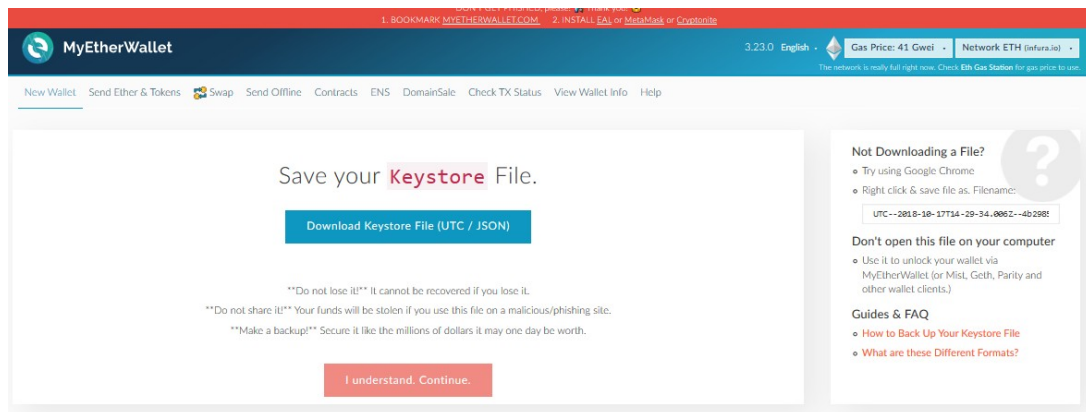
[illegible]
1. BOOKMARK MYETHERWALLET.COM 2. INSTALL EAL or MetaMask or Cryptonite

MyEtherWallet

3.23.0 English · Gas Price: 41 Gwei · Network ETH (infura.io) ·
The network is really full right now. Check Eth Gas Station for gas price to use.

New Wallet Send Ether & Tokens Swap Send Offline Contracts ENS DomainSale Check TX Status View Wallet Info Help

Save your Keystore File.

Download Keystore File (UTC / JSON)

**Do not lose it!** It cannot be recovered if you lose it.
**Do not share it!** Your funds will be stolen if you use this file on a malicious/phishing site.
**Make a backup!** Secure it like the millions of dollars it may one day be worth.

I understand. Continue.

Not Downloading a File?
Try using Google Chrome
Right click & save file as. Filename:
UTC--2018-10-17T14-29-34.006Z--4b298

Don't open this file on your computer
Use it to unlock your wallet via MyEtherWallet (or Mist, Geth, Parity and other wallet clients.)

Guides & FAQ
How to Back Up Your Keystore File
What are these Different Formats?